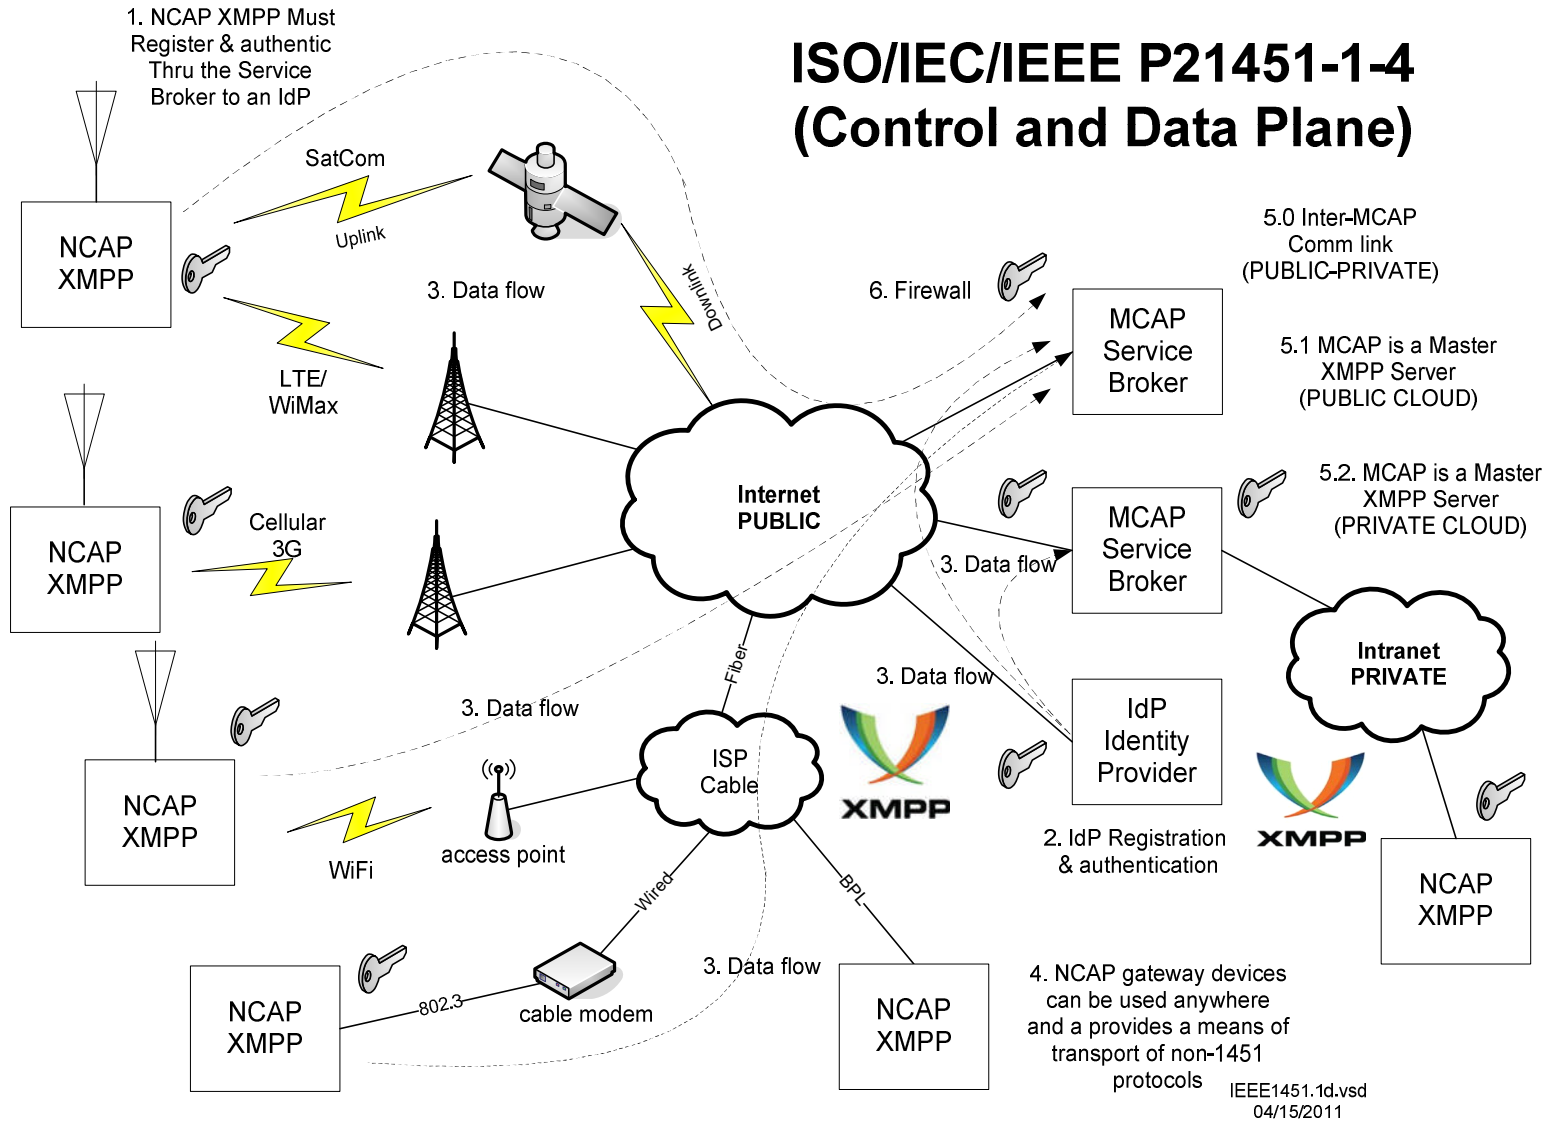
1. NCAP XMPP Must Register & authentic Thru the Service Broker to an IdP

ISO/IEC/IEEE P21451-1-4 (Control and Data Plane)

SatCom

Uplink

Downlink

NCAP XMPP

3. Data flow

6. Firewall

5.0 Inter-MCAP Comm link (PUBLIC-PRIVATE)

MCAP Service Broker

5.1 MCAP is a Master XMPP Server (PUBLIC CLOUD)

LTE/ WiMax

Internet PUBLIC

NCAP XMPP

Cellular 3G

MCAP Service Broker

5.2. MCAP is a Master XMPP Server (PRIVATE CLOUD)

3. Data flow

Intranet PRIVATE

Fiber

3. Data flow

3. Data flow

IdP Identity Provider

NCAP XMPP

ISP Cable

XMPP

XMPP

access point

WiFi

2. IdP Registration & authentication

NCAP XMPP

Wired

BPL

3. Data flow

NCAP XMPP

802.3

cable modem

NCAP XMPP

4. NCAP gateway devices can be used anywhere and a provides a means of transport of non-1451 protocols

IEEE1451.1d.vsd 04/15/2011